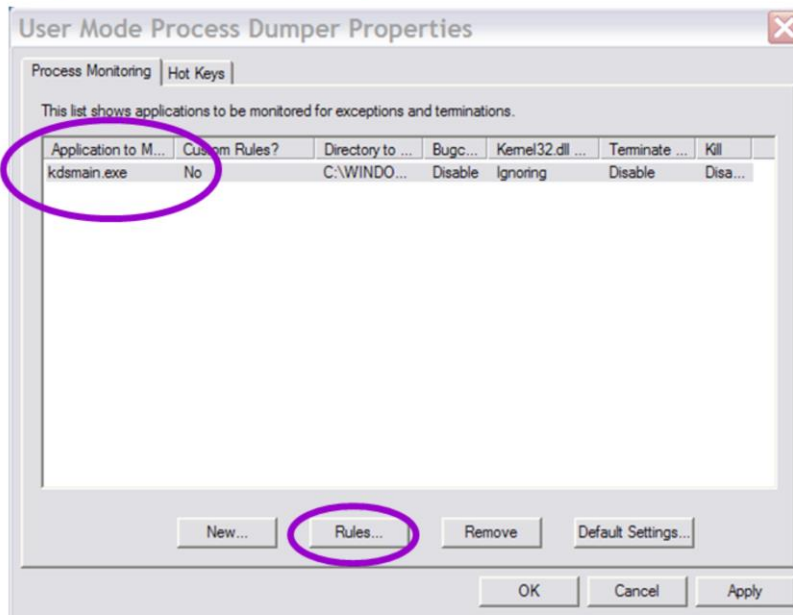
User Mode Process Dumper Properties

Process Monitoring | Hot Keys

This list shows applications to be monitored for exceptions and terminations.

| Application to M... | Custom Rules? | Directory to ... | Bugc... | Kernel32.dll ... | Terminate ... | Kill |
|---|---|---|---|---|---|---|
| kdsmain.exe | No | C:\WINDO... | Disable | Ignoring | Disable | Disa... |

New... Rules... Remove Default Settings...

OK Cancel Apply